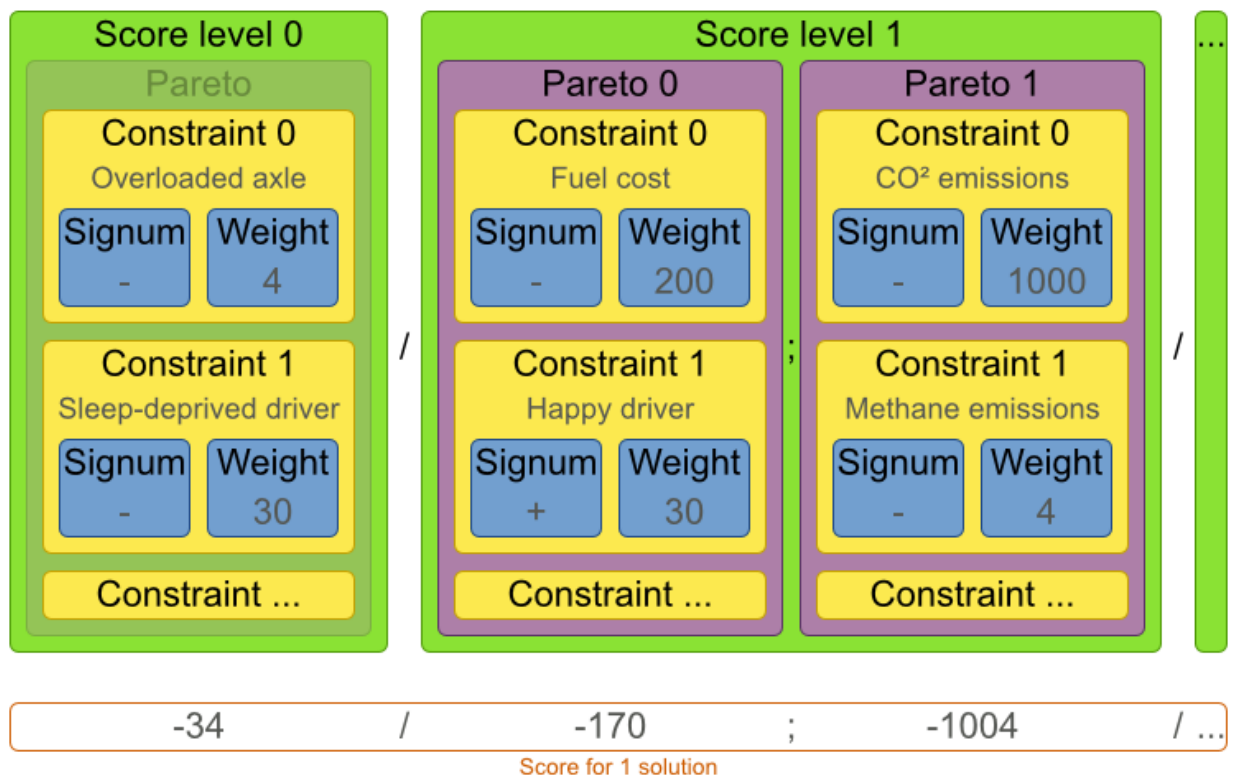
Score level 0

Pareto

Constraint 0
Overloaded axle
Signum
-
Weight
4

Constraint 1
Sleep-deprived driver
Signum
-
Weight
30

Constraint ...

/

Score level 1

Pareto 0

Constraint 0
Fuel cost
Signum
-
Weight
200

Constraint 1
Happy driver
Signum
+
Weight
30

Constraint ...

;

Pareto 1

Constraint 0
CO² emissions
Signum
-
Weight
1000

Constraint 1
Methane emissions
Signum
-
Weight
4

Constraint ...

/

...

-34 / -170 ; -1004 / ...

Score for 1 solution